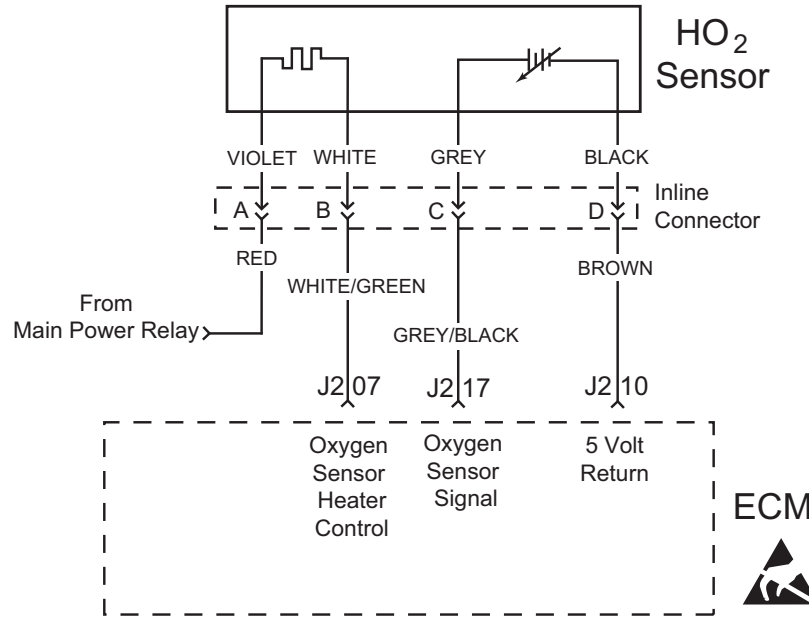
$HO_2$ Sensor

VIOLET WHITE GREY BLACK

A B C D

Inline Connector

RED

WHITE/GREEN

BROWN

From Main Power Relay

GREY/BLACK

J2 07 J2 17 J2 10

Oxygen Sensor Heater Control

Oxygen Sensor Signal

5 Volt Return

ECM